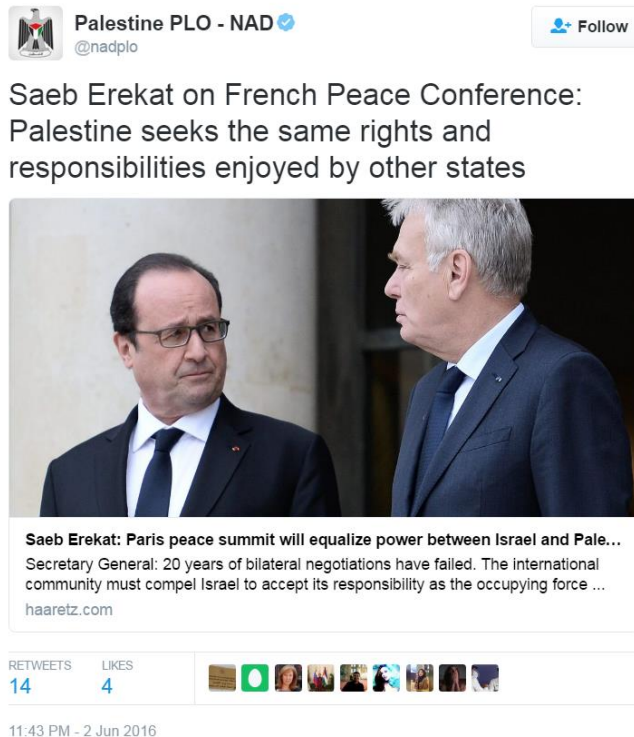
Palestine PLO - NAD
@nadplo

Follow

Saeb Erekat on French Peace Conference: Palestine seeks the same rights and responsibilities enjoyed by other states

Saeb Erekat: Paris peace summit will equalize power between Israel and Pale...
Secretary General: 20 years of bilateral negotiations have failed. The international community must compel Israel to accept its responsibility as the occupying force ...
haaretz.com

RETWEETS
14

LIKES
4

11:43 PM - 2 Jun 2016